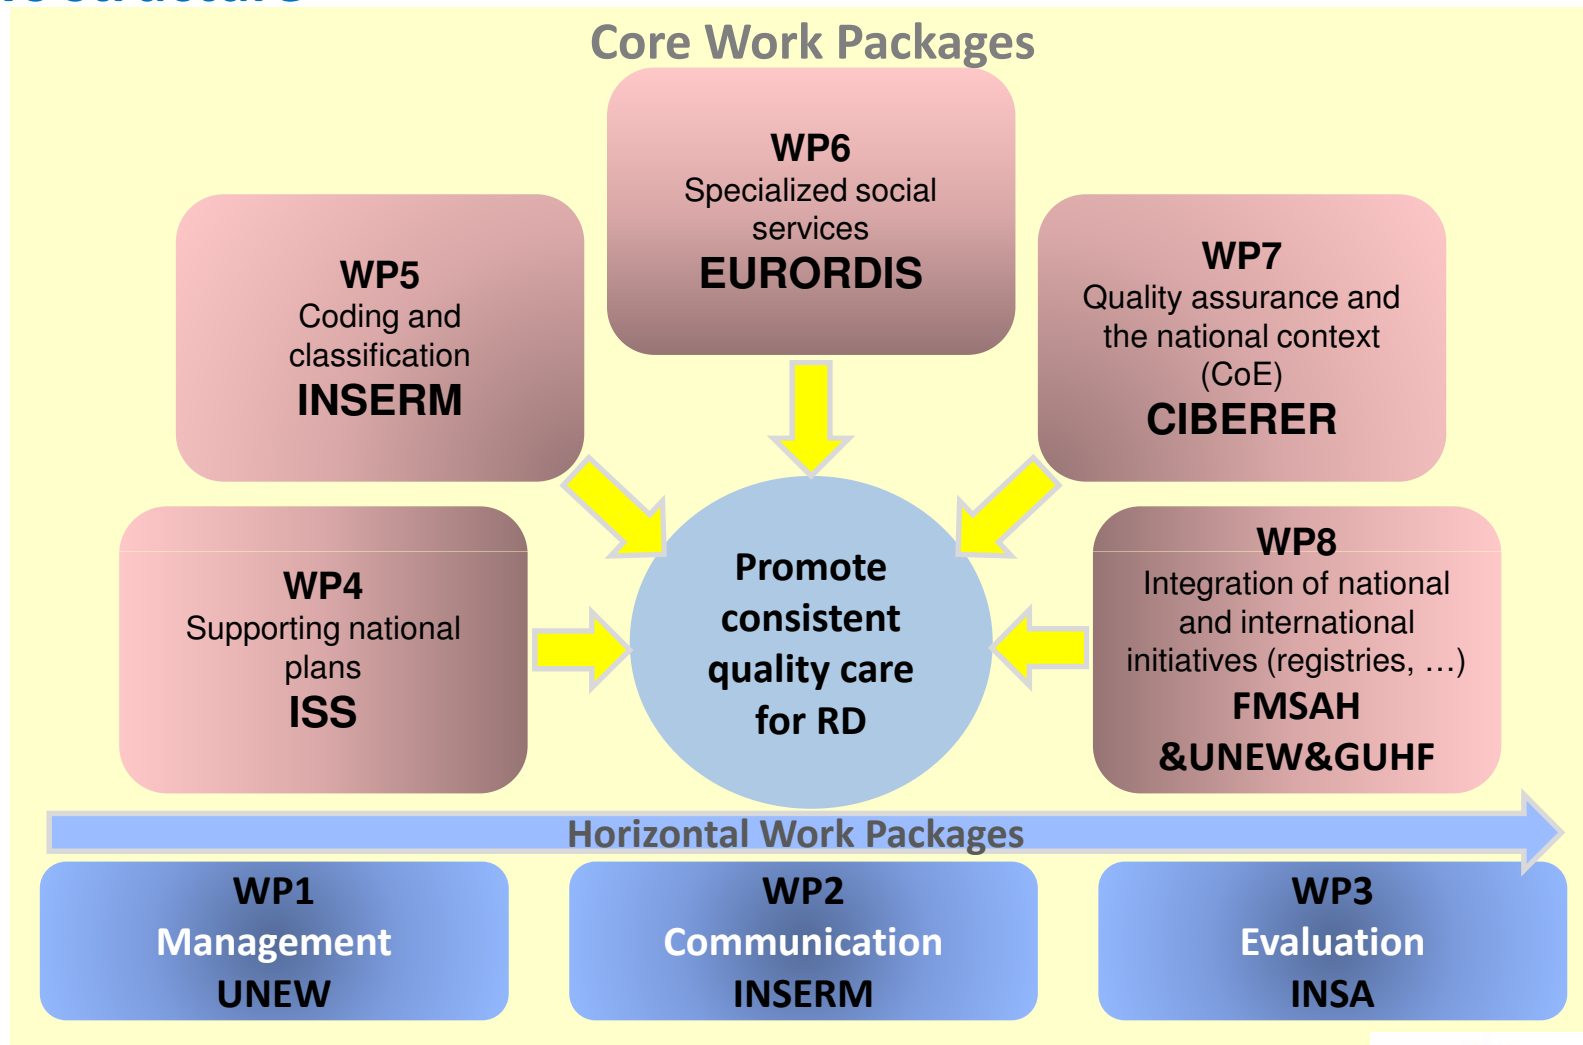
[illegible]

Core Work Packages

WP6
Specialized social services
EURORDIS

WP5
Coding and classification
INSERM

WP7
Quality assurance and the national context (CoE)
CIBERER

WP4
Supporting national plans
ISS

Promote consistent quality care for RD

WP8
Integration of national and international initiatives (registries, …)
FMSAH &UNEW&GUHF

Horizontal Work Packages

WP1
Management
UNEW

WP2
Communication
INSERM

WP3
Evaluation
INSA